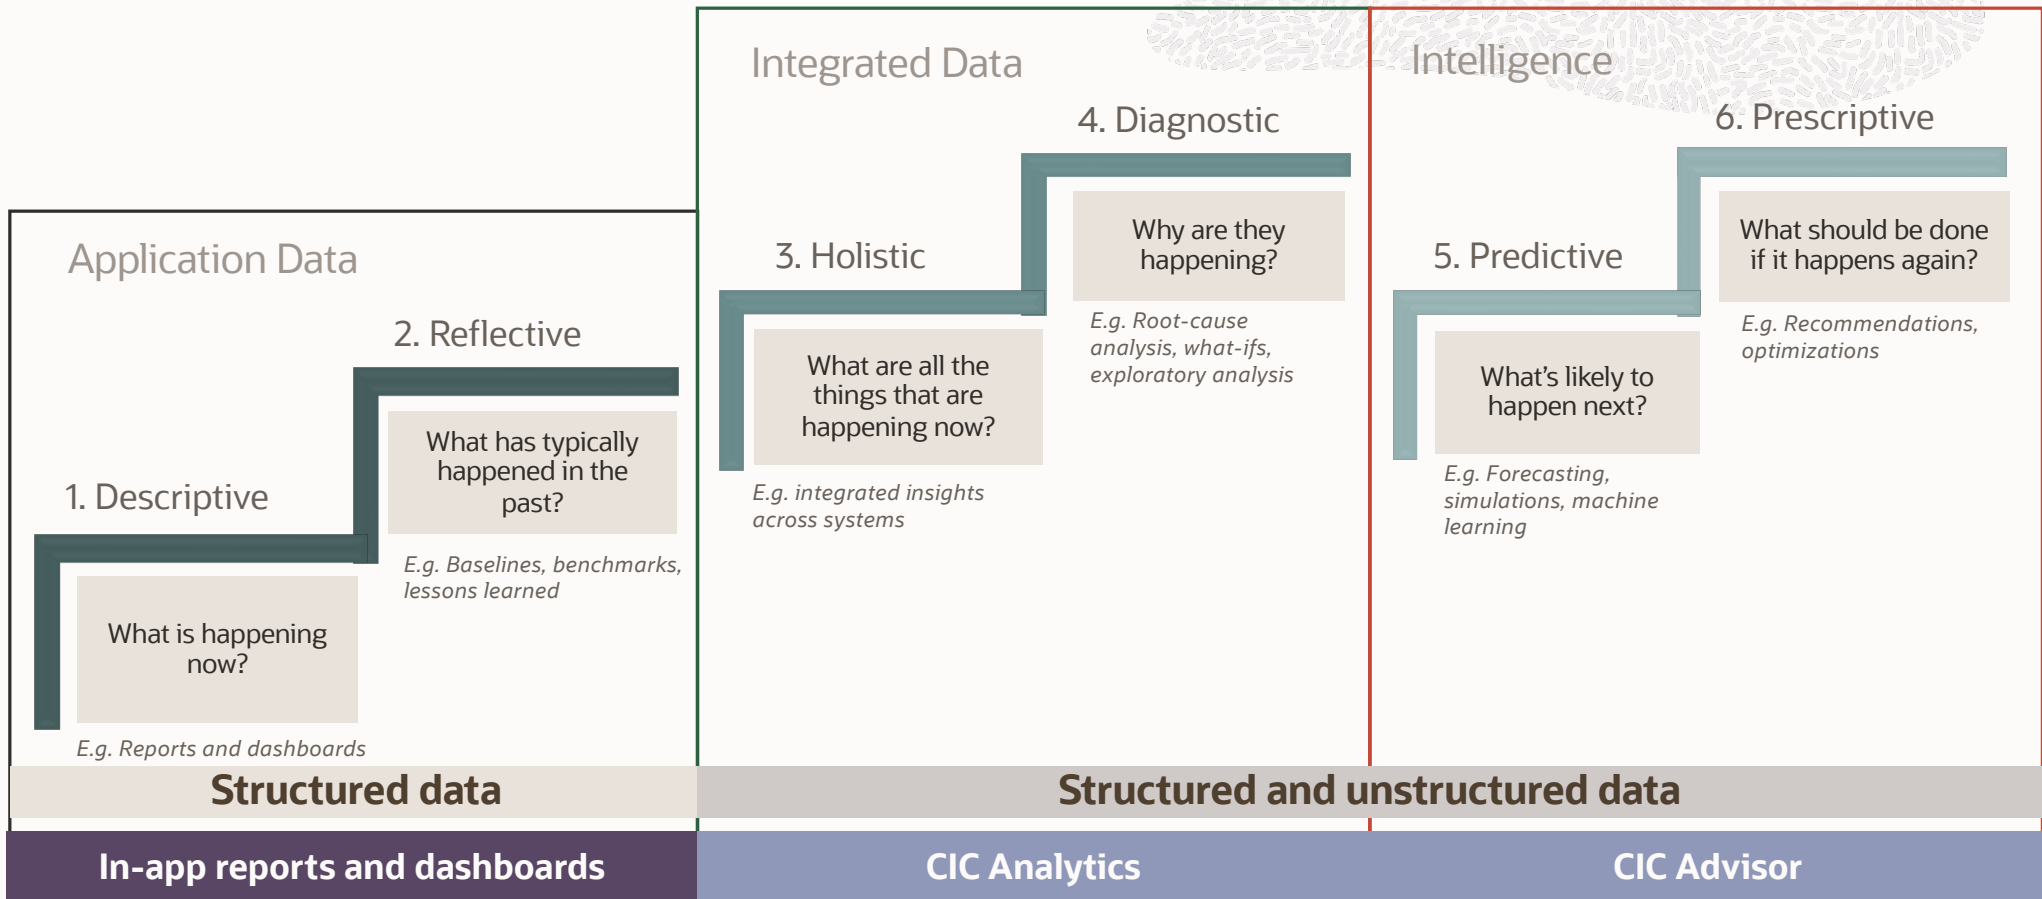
Application Data

1. Descriptive

What is happening now?

E.g. Reports and dashboards

2. Reflective

What has typically happened in the past?

E.g. Baselines, benchmarks, lessons learned

Integrated Data

3. Holistic

What are all the things that are happening now?

E.g. integrated insights across systems

4. Diagnostic

Why are they happening?

E.g. Root-cause analysis, what-ifs, exploratory analysis

Intelligence

5. Predictive

What's likely to happen next?

E.g. Forecasting, simulations, machine learning

6. Prescriptive

What should be done if it happens again?

E.g. Recommendations, optimizations

Structured data

Structured and unstructured data

In-app reports and dashboards

CIC Analytics

CIC Advisor